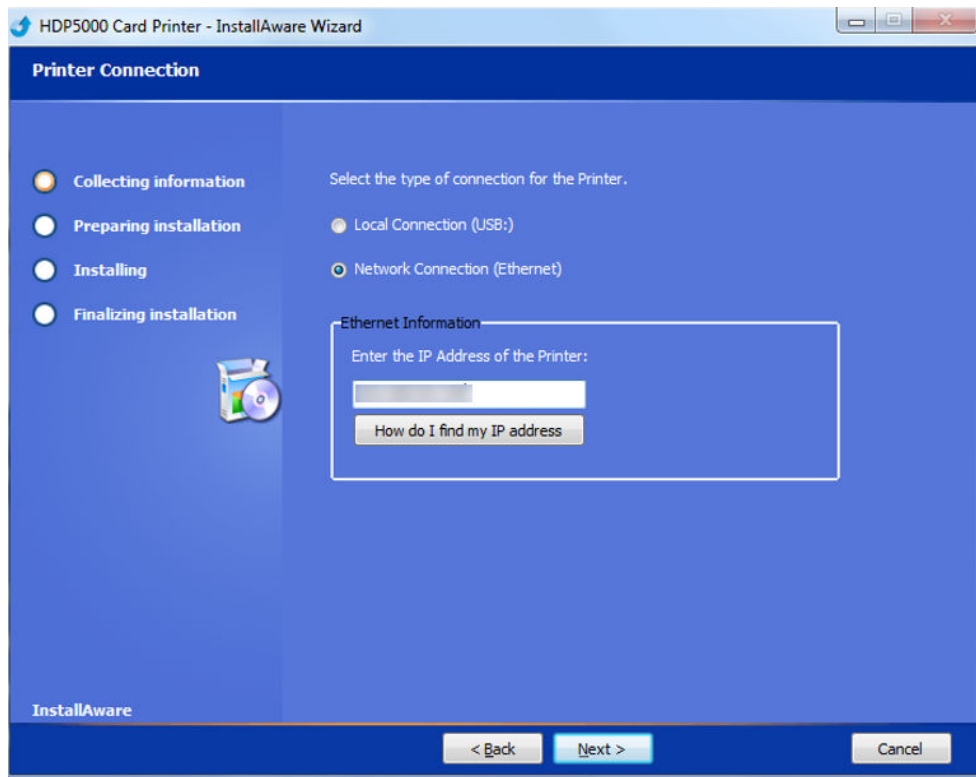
HDP5000 Card Printer - InstallAware Wizard

Printer Connection

Collecting information
Preparing installation
Installing
Finalizing installation

Select the type of connection for the Printer.

Local Connection (USB:)

Network Connection (Ethernet)

Ethernet Information

Enter the IP Address of the Printer:

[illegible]

How do I find my IP address

InstallAware

< Back
Next >
Cancel